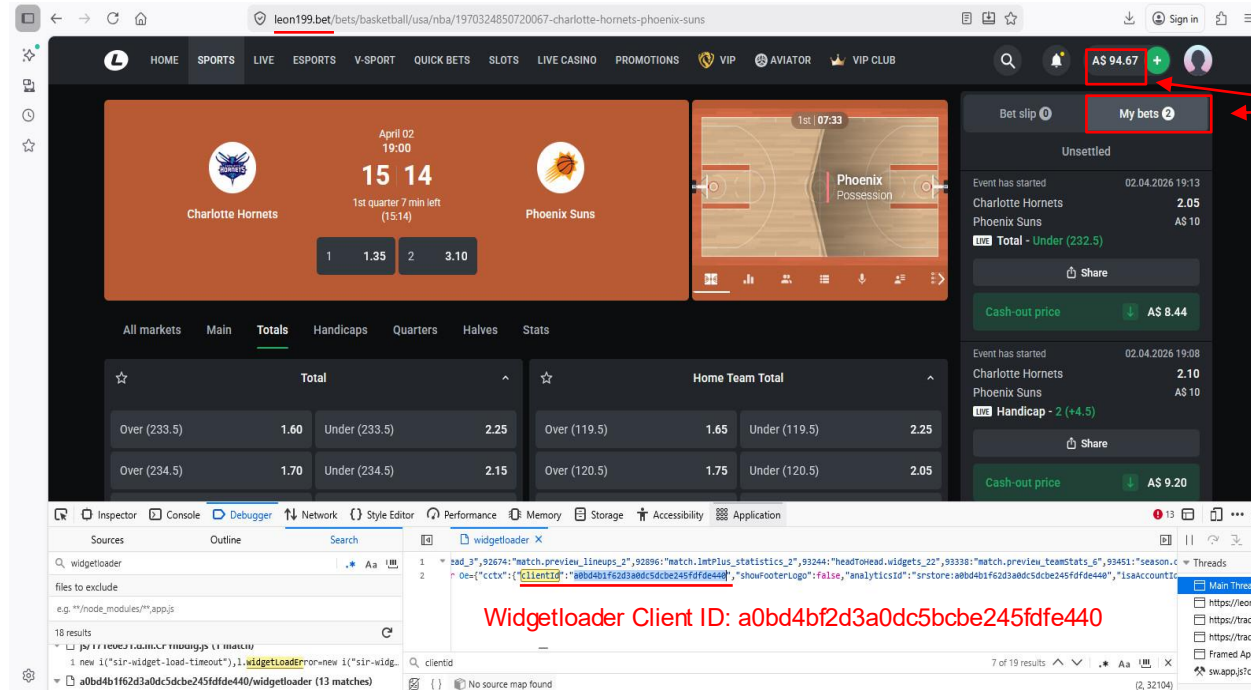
leon199.bet/bets/basketball/usa/nba/1970324850720067-charlotte-hornets-phoenix-suns

Sign in

HOME SPORTS LIVE ESPORTS V-SPORT QUICK BETS SLOTS LIVE CASINO PROMOTIONS VIP AVIATOR VIP CLUB

A$ 94.67

April 02
19:00
15 | 14
1st quarter 7 min left
(15:14)

Charlotte Hornets
Phoenix Suns

1 1.35 2 3.10

1st | 07:33
Phoenix
Possession

Bet slip 0
My bets 2
Unsettled

Event has started 02.04.2026 19:13
Charlotte Hornets 2.05
Phoenix Suns A$ 10
LIVE Total - Under (232.5)
Share
Cash-out price A$ 8.44

Event has started 02.04.2026 19:08
Charlotte Hornets 2.10
Phoenix Suns A$ 10
LIVE Handicap - 2 (+4.5)
Share
Cash-out price A$ 9.20

All markets Main Totals Handicaps Quarters Halves Stats

Total
Over (233.5) 1.60 Under (233.5) 2.25
Over (234.5) 1.70 Under (234.5) 2.15

Home Team Total
Over (119.5) 1.65 Under (119.5) 2.25
Over (120.5) 1.75 Under (120.5) 2.05

Inspector Console Debugger Network Style Editor Performance Memory Storage Accessibility Application

Sources Outline Search
widgetloader
files to exclude
e.g. **/node_modules/**,app.js
18 results
js/17fe0e51.d.m.CFmbdlg.js (1 match)
1 new i("sir-widget-load-timeout"),l.widgetLoaderError=new i("sir-widg...
a0bd4b1f62d3a0dc5dcbe245fdfde440/widgetloader (13 matches)

widgetloader
1 ead_3",92674:"match.preview_lineups_2",92896:"match.lmtPlus_statistics_2",93244:"headToHead.widgets_22",93338:"match.preview_teamStats_6",93451:"season.c
2 r Oe={"cctx":{"clientId":"a0bd4b1f62d3a0dc5dcbe245fdfde440","showFooterLogo":false,"analyticsId":"srstore:a0bd4b1f62d3a0dc5dcbe245fdfde440","isaAccountI

Widgetloader Client ID: a0bd4bf2d3a0dc5bcbe245fdfde440

clientid
7 of 19 results
No source map found
(2, 32104)

Threads
Main Thread
https://leo
https://trac
https://trac
Framed Ap
sw.app.js?